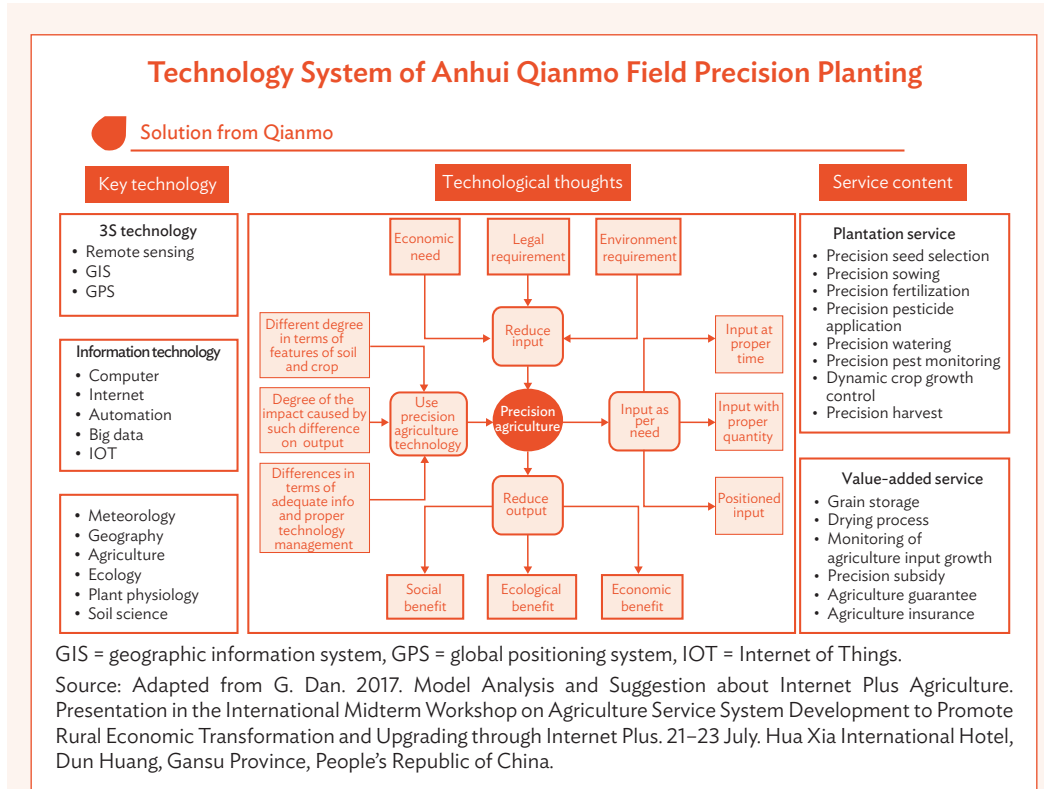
Technology System of Anhui Qianmo Field Precision Planting

Solution from Qianmo

Key technology

Technological thoughts

Service content

3S technology
• Remote sensing
• GIS
• GPS

Information technology
• Computer
• Internet
• Automation
• Big data
• IOT

• Meteorology
• Geography
• Agriculture
• Ecology
• Plant physiology
• Soil science

Economic need

Legal requirement

Environment requirement

Reduce input

Different degree in terms of features of soil and crop

Degree of the impact caused by such difference on output

Differences in terms of adequate info and proper technology management

Use precision agriculture technology

Precision agriculture

Input as per need

Input at proper time

Input with proper quantity

Positioned input

Reduce output

Social benefit

Ecological benefit

Economic benefit

Plantation service
• Precision seed selection
• Precision sowing
• Precision fertilization
• Precision pesticide application
• Precision watering
• Precision pest monitoring
• Dynamic crop growth control
• Precision harvest

Value-added service
• Grain storage
• Drying process
• Monitoring of agriculture input growth
• Precision subsidy
• Agriculture guarantee
• Agriculture insurance

GIS = geographic information system, GPS = global positioning system, IOT = Internet of Things.

Source: Adapted from G. Dan. 2017. Model Analysis and Suggestion about Internet Plus Agriculture. Presentation in the International Midterm Workshop on Agriculture Service System Development to Promote Rural Economic Transformation and Upgrading through Internet Plus. 21–23 July. Hua Xia International Hotel, Dun Huang, Gansu Province, People's Republic of China.